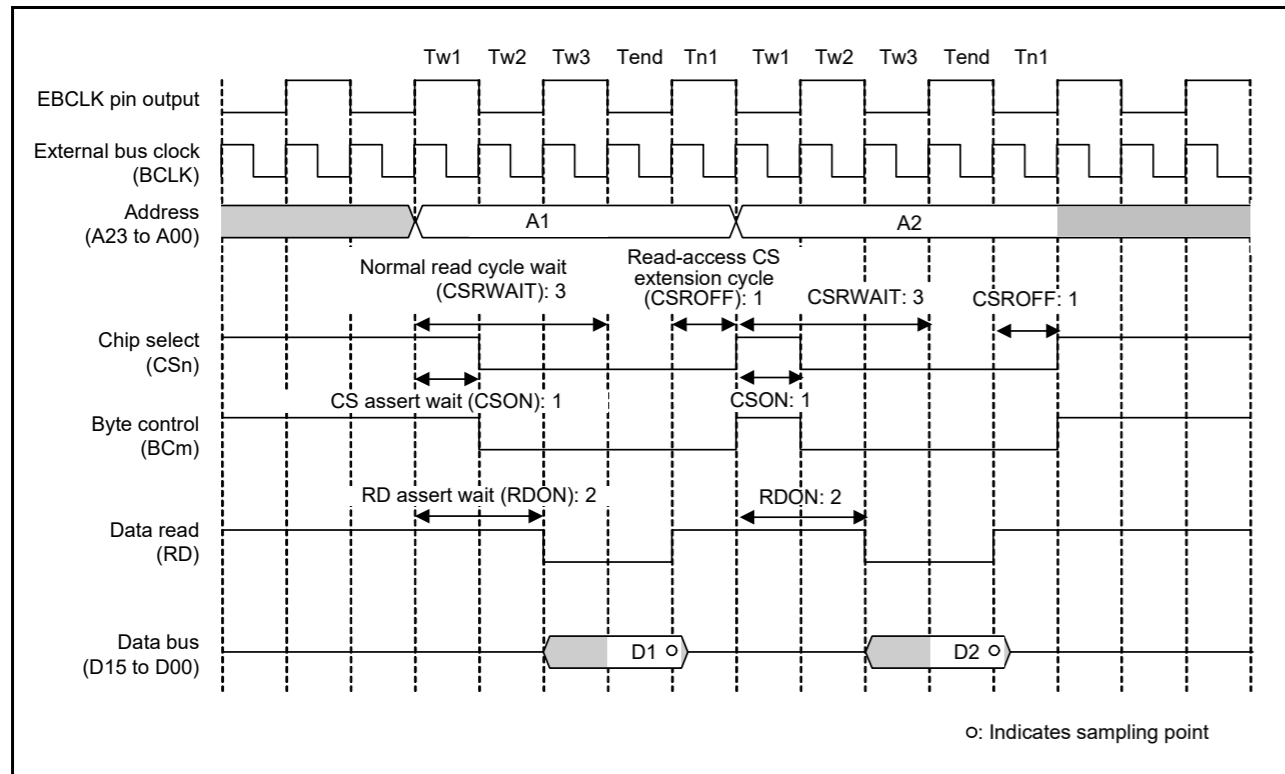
Tw1 Tw2 Tw3 Tend Tn1 Tw1 Tw2 Tw3 Tend Tn1

EBCLK pin output

External bus clock (BCLK)

Address (A23 to A00)

A1

A2

Normal read cycle wait (CSRWAIT): 3

Read-access CS extension cycle (CSROFF): 1

CSRWAIT: 3

CSROFF: 1

Chip select (CSn)

CS assert wait (CSON): 1

CSON: 1

Byte control (BCm)

RD assert wait (RDON): 2

RDON: 2

Data read (RD)

Data bus (D15 to D00)

D1 ○

D2 ○

○: Indicates sampling point